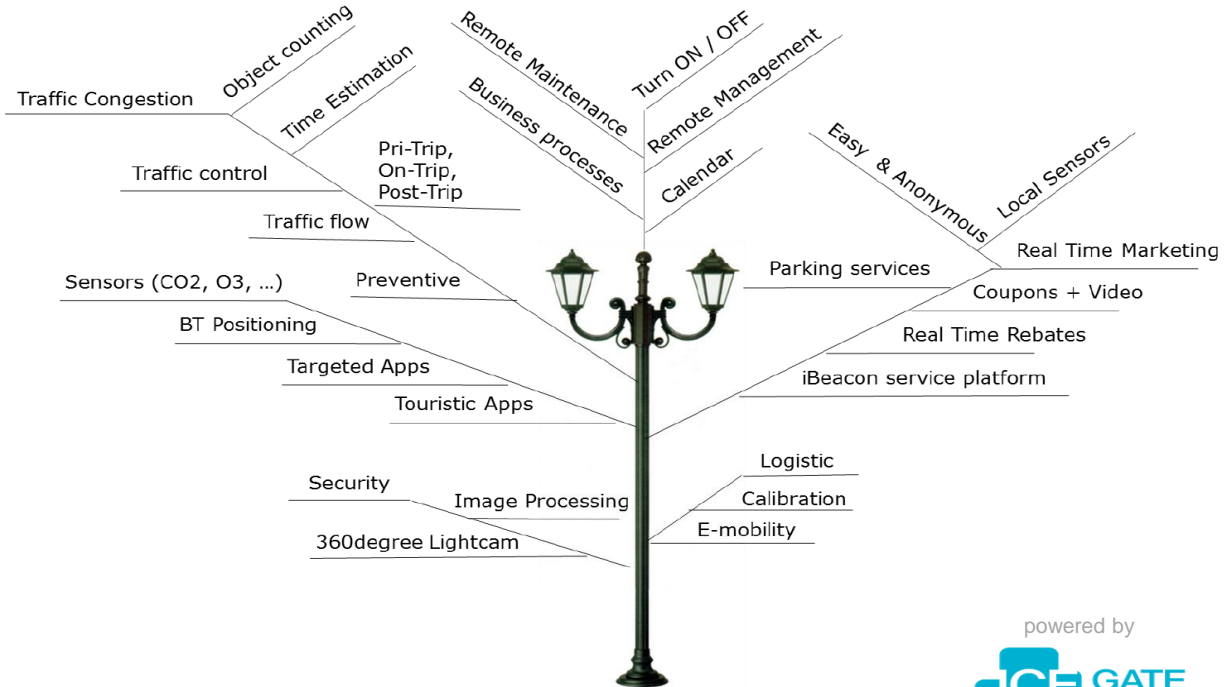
Traffic Congestion

Object counting

Time Estimation

Remote Maintenance

Turn ON / OFF

Remote Management

Business processes

Calendar

Easy & Anonymous

Local Sensors

Traffic control

Pri-Trip, On-Trip, Post-Trip

Traffic flow

Real Time Marketing

Preventive

Parking services

Sensors (CO2, O3, ...)

Coupons + Video

BT Positioning

Real Time Rebates

Targeted Apps

iBeacon service platform

Touristic Apps

Logistic

Security

Image Processing

Calibration

E-mobility

360degree Lightcam

powered by

GATE